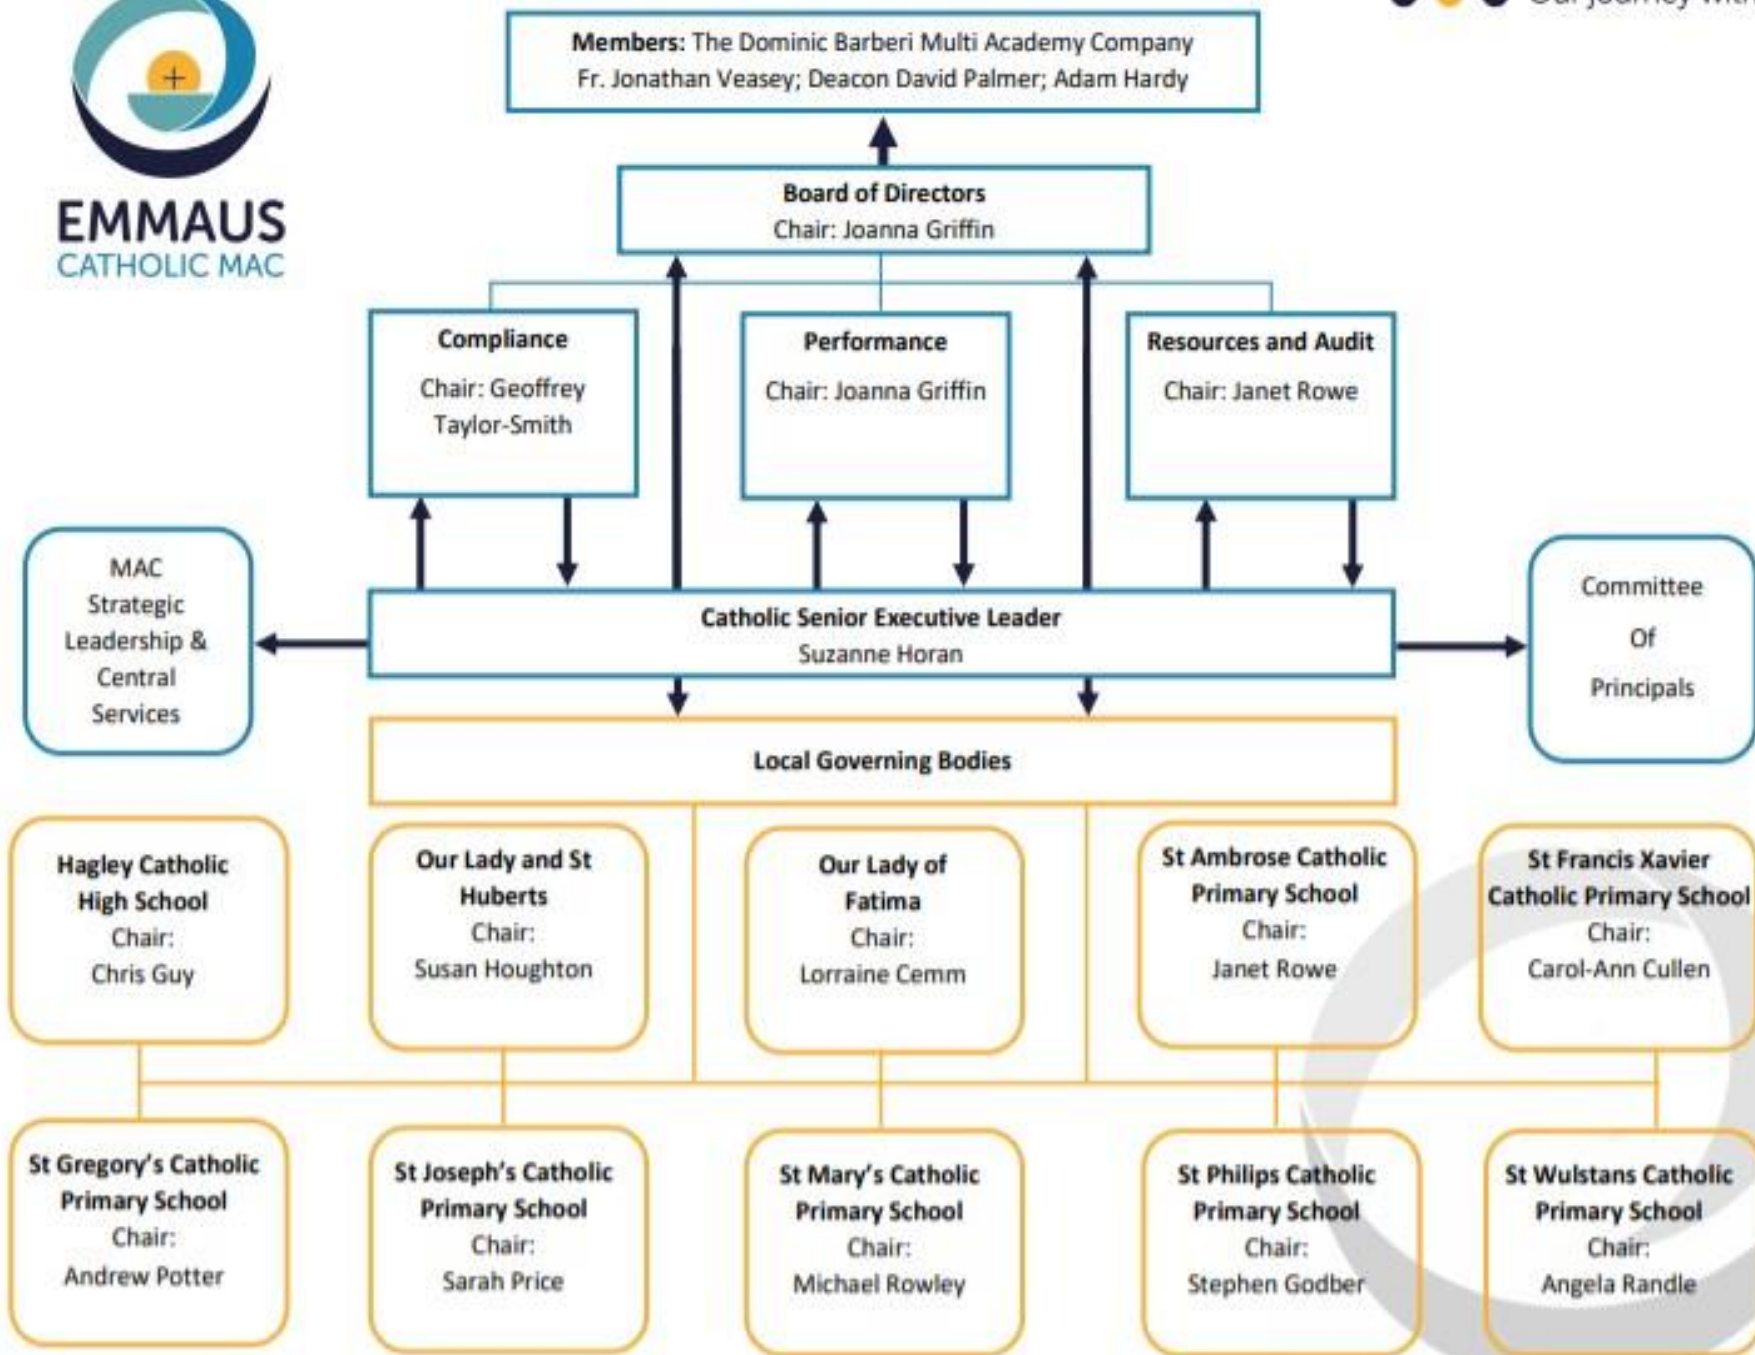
EMMAUS
CATHOLIC MAC

Our journey with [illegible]

Members: The Dominic Barberi Multi Academy Company
Fr. Jonathan Veasey; Deacon David Palmer; Adam Hardy

Board of Directors
Chair: Joanna Griffin

Compliance
Chair: Geoffrey Taylor-Smith

Performance
Chair: Joanna Griffin

Resources and Audit
Chair: Janet Rowe

MAC Strategic Leadership & Central Services

Catholic Senior Executive Leader
Suzanne Horan

Committee Of Principals

Local Governing Bodies

Hagley Catholic High School
Chair:
Chris Guy

Our Lady and St Huberts
Chair:
Susan Houghton

Our Lady of Fatima
Chair:
Lorraine Cemm

St Ambrose Catholic Primary School
Chair:
Janet Rowe

St Francis Xavier Catholic Primary School
Chair:
Carol-Ann Cullen

St Gregory's Catholic Primary School
Chair:
Andrew Potter

St Joseph's Catholic Primary School
Chair:
Sarah Price

St Mary's Catholic Primary School
Chair:
Michael Rowley

St Philips Catholic Primary School
Chair:
Stephen Godber

St Wulstans Catholic Primary School
Chair:
Angela Randle